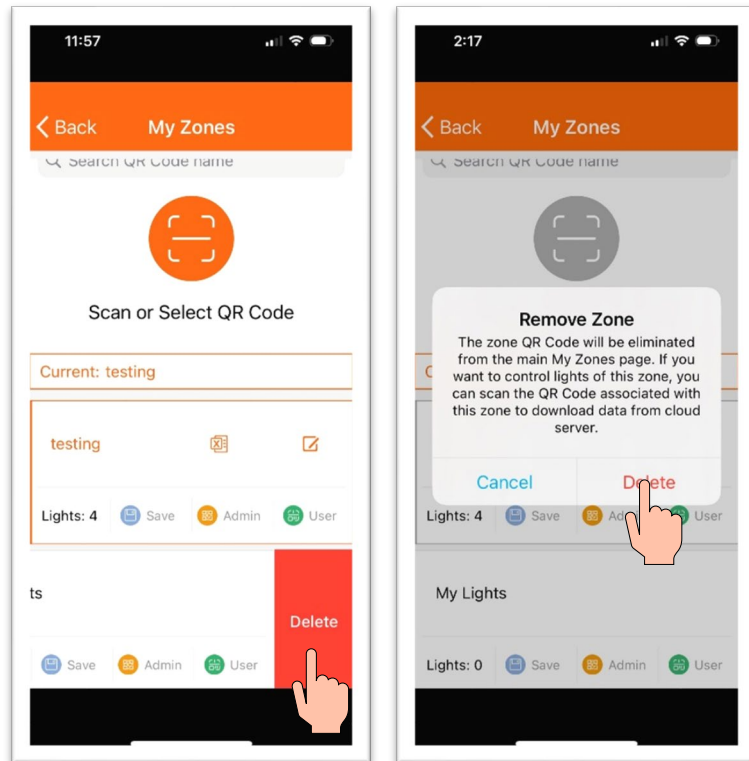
11:57

Back My Zones

Search QR Code name

Scan or Select QR Code

Current: testing

testing

Lights: 4 Save Admin User

ts

Delete

Save Admin User

2:17

Back My Zones

Search QR Code name

Remove Zone

The zone QR Code will be eliminated from the main My Zones page. If you want to control lights of this zone, you can scan the QR Code associated with this zone to download data from cloud server.

Cancel Delete

C

Lights: 4 Save Ad User

My Lights

Lights: 0 Save Admin User